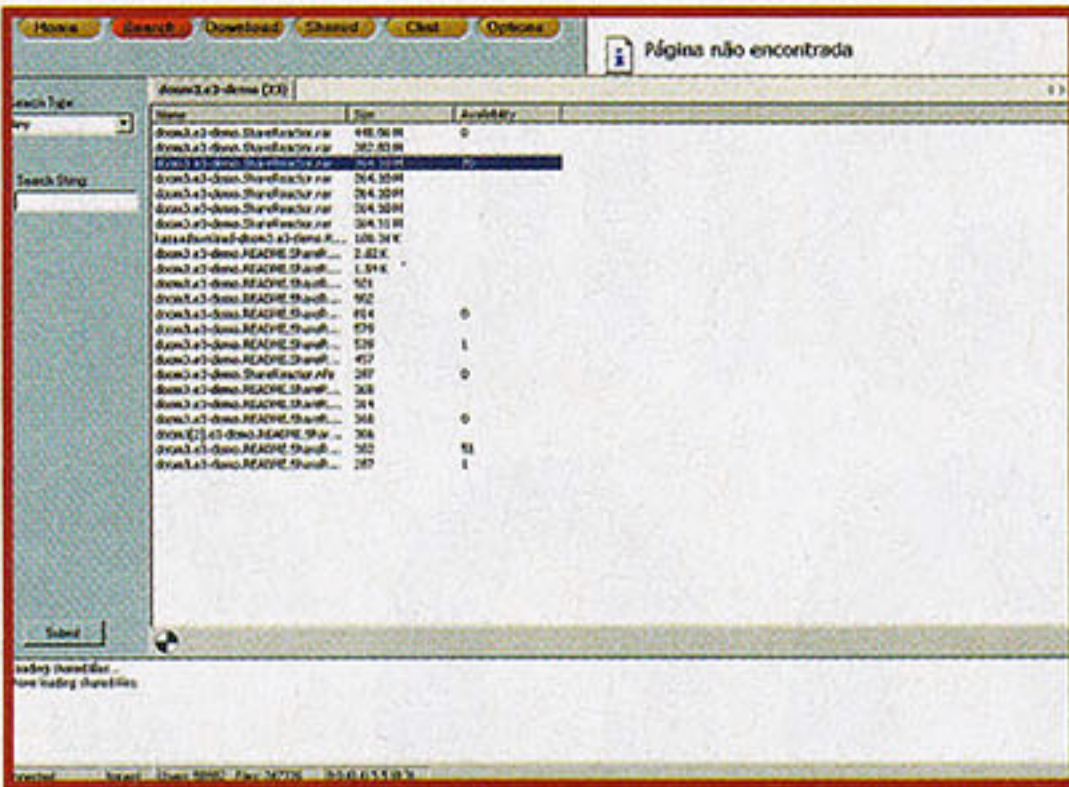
Home Search Download Shared Chat Options

Página não encontrada

Search Type

Search String

doom3.x3-demo (33)

| Name | Size | Availability |
|---|---|---|
| doom3.x3-demo.ShareReactor.rar | 448.56 M | 0 |
| doom3.x3-demo.ShareReactor.rar | 382.83 M | |
| doom3.x3-demo.ShareReactor.rar | 264.50 M | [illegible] |
| doom3.x3-demo.ShareReactor.rar | 264.50 M | |
| doom3.x3-demo.ShareReactor.rar | 264.50 M | |
| doom3.x3-demo.ShareReactor.rar | 264.50 M | |
| doom3.x3-demo.ShareReactor.rar | 264.50 M | |
| kazaadownload-doom3.x3-demo.R... | 106.34 K | |
| doom3.x3-demo.README.ShareR... | 2.82 K | |
| doom3.x3-demo.README.ShareR... | 1.59 K | |
| doom3.x3-demo.README.ShareR... | 921 | |
| doom3.x3-demo.README.ShareR... | 902 | |
| doom3.x3-demo.README.ShareR... | 814 | 0 |
| doom3.x3-demo.README.ShareR... | 579 | |
| doom3.x3-demo.README.ShareR... | 539 | 1 |
| doom3.x3-demo.README.ShareR... | 457 | |
| doom3.x3-demo.ShareReactor.nfo | 397 | 0 |
| doom3.x3-demo.README.ShareR... | 368 | |
| doom3.x3-demo.README.ShareR... | 364 | |
| doom3.x3-demo.README.ShareR... | 368 | 0 |
| doom3[2].x3-demo.README.Shar... | 306 | |
| doom3.x3-demo.README.ShareR... | 302 | 51 |
| doom3.x3-demo.README.ShareR... | 287 | 1 |

Submit

loading sharedfiles...
Done loading sharedfiles

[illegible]nnected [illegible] Shares 98987 Files 347726 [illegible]